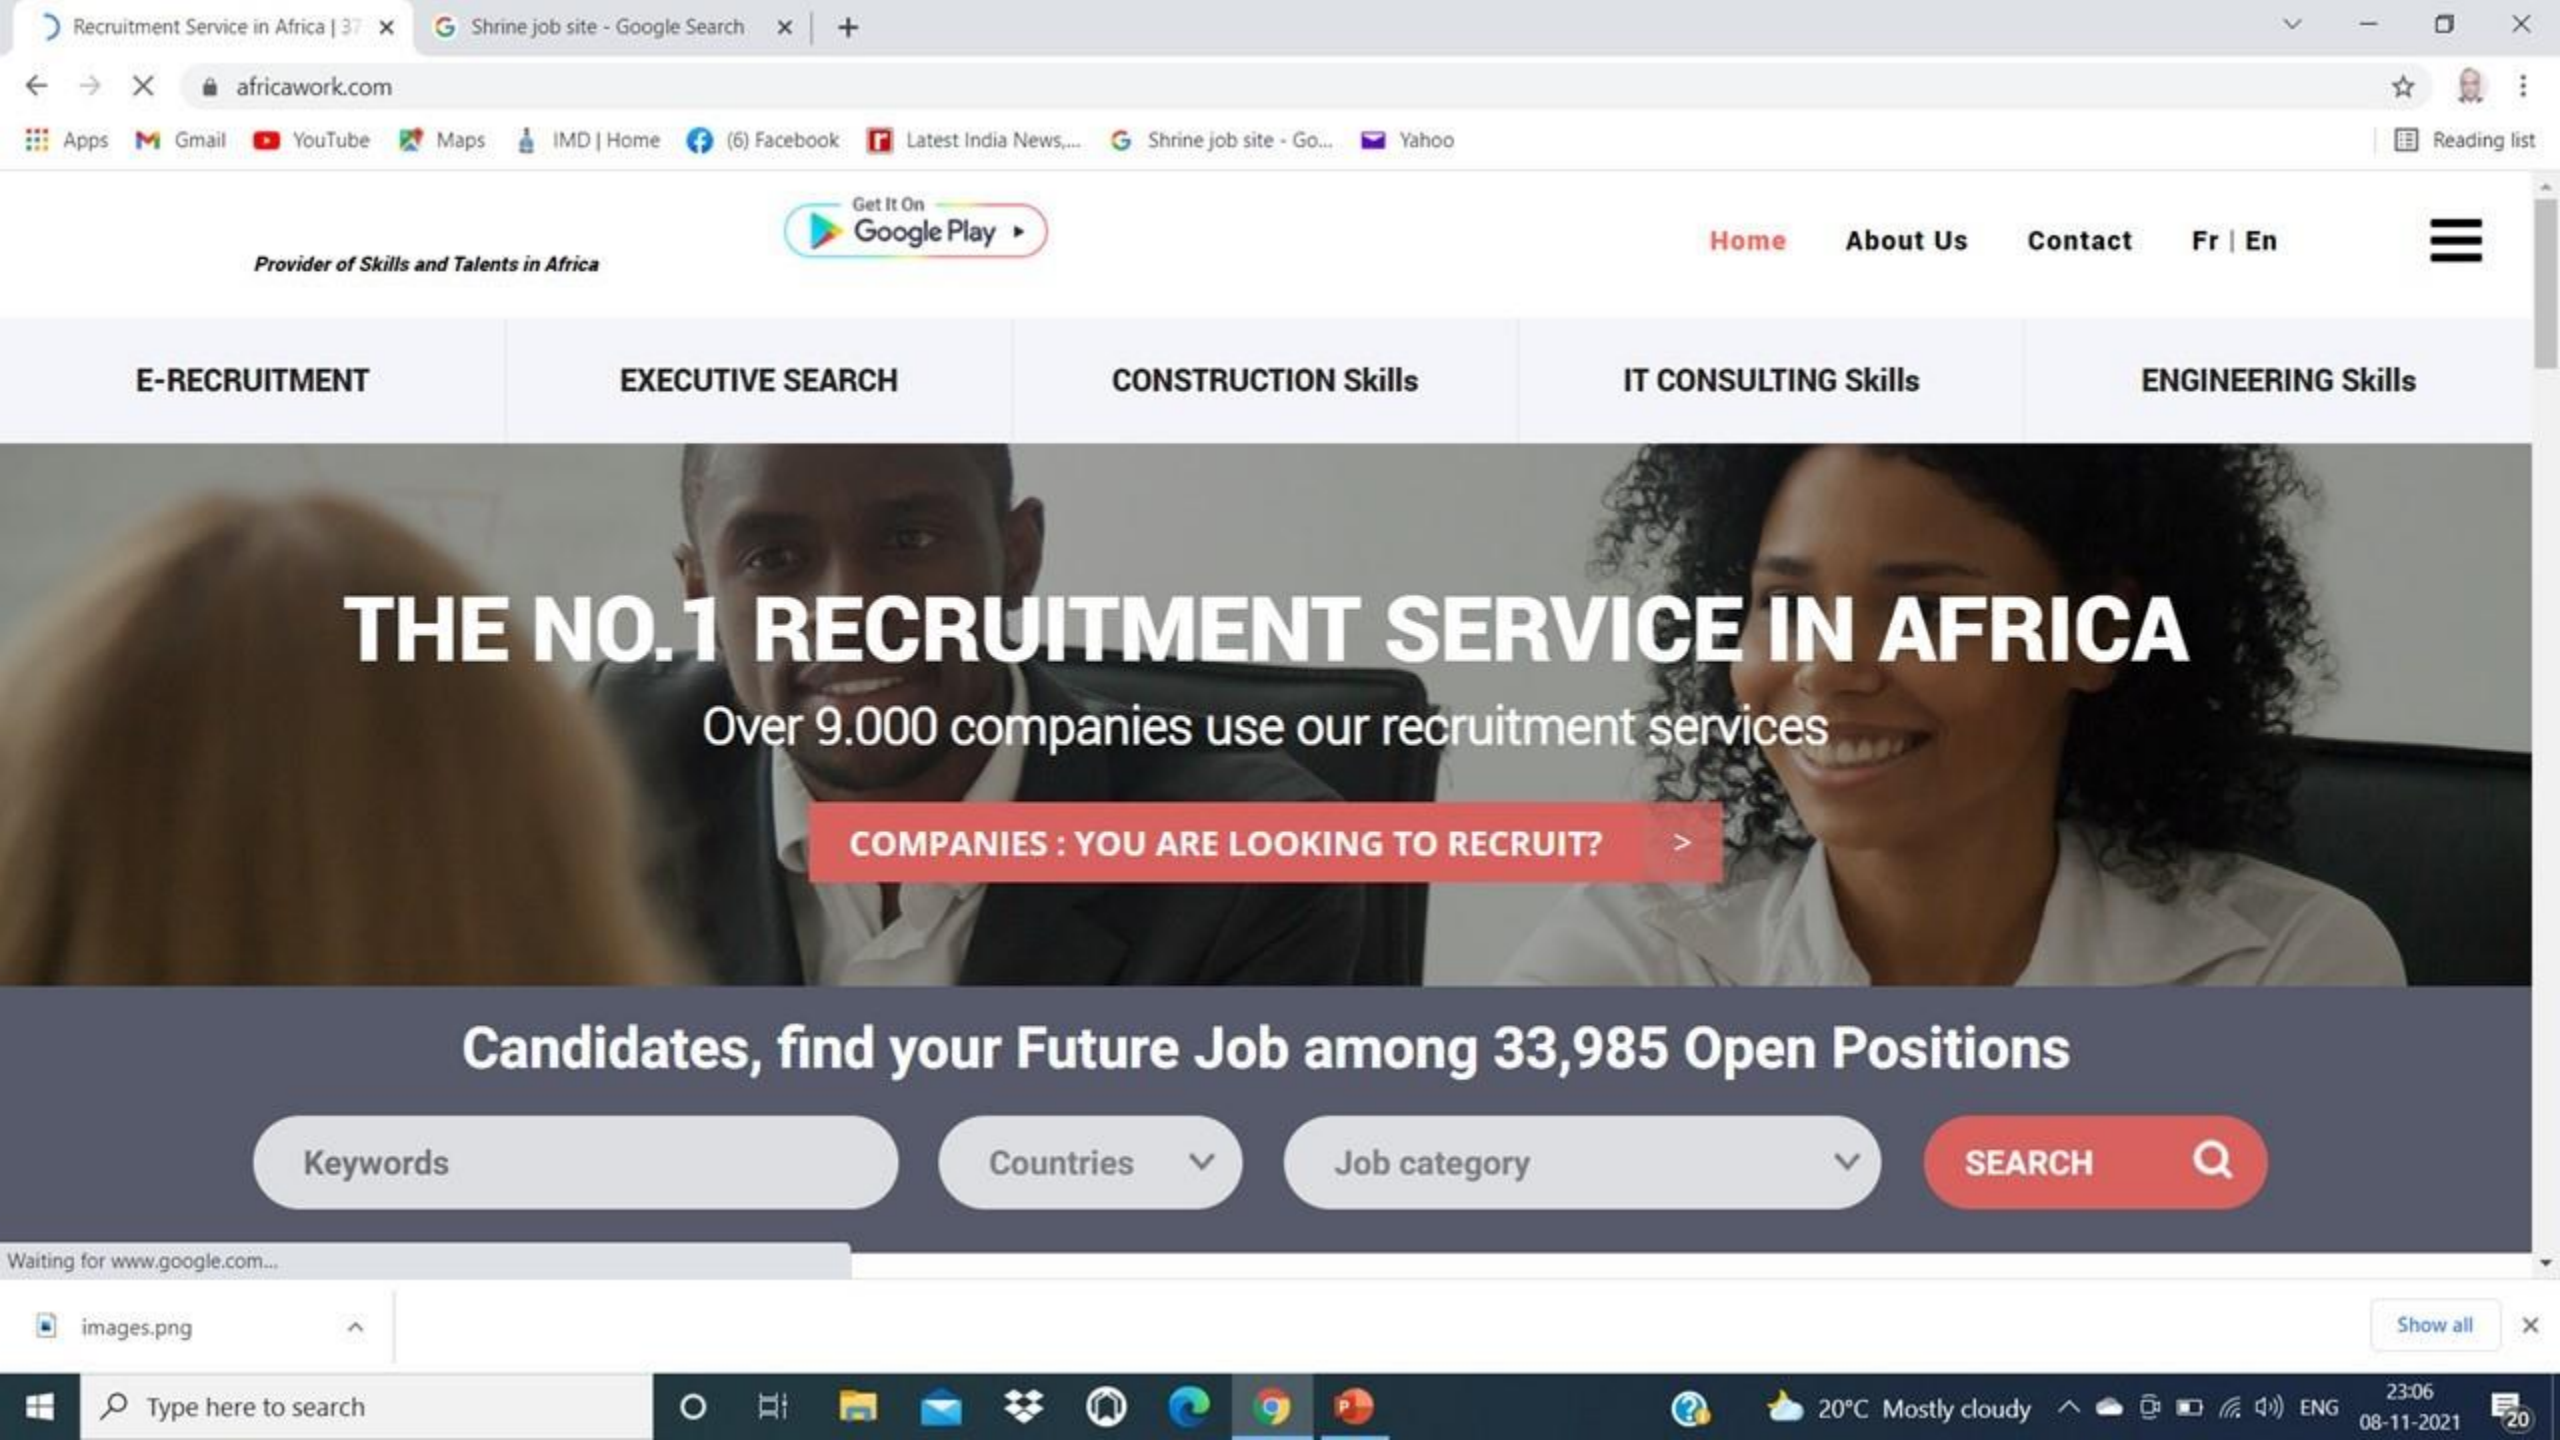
Recruitment Service in Africa | 37
Shrine job site - Google Search
africawork.com
Apps Gmail YouTube Maps IMD | Home (6) Facebook Latest India News,... Shrine job site - Go... Yahoo
Reading list

Provider of Skills and Talents in Africa
Get It On Google Play
Home About Us Contact Fr | En

E-RECRUITMENT
EXECUTIVE SEARCH
CONSTRUCTION Skills
IT CONSULTING Skills
ENGINEERING Skills

THE NO.1 RECRUITMENT SERVICE IN AFRICA
Over 9.000 companies use our recruitment services
COMPANIES : YOU ARE LOOKING TO RECRUIT? >

Candidates, find your Future Job among 33,985 Open Positions
Keywords
Countries
Job category
SEARCH

Waiting for www.google.com...
images.png
Show all
Type here to search
20°C Mostly cloudy
ENG
23:06
08-11-2021
20